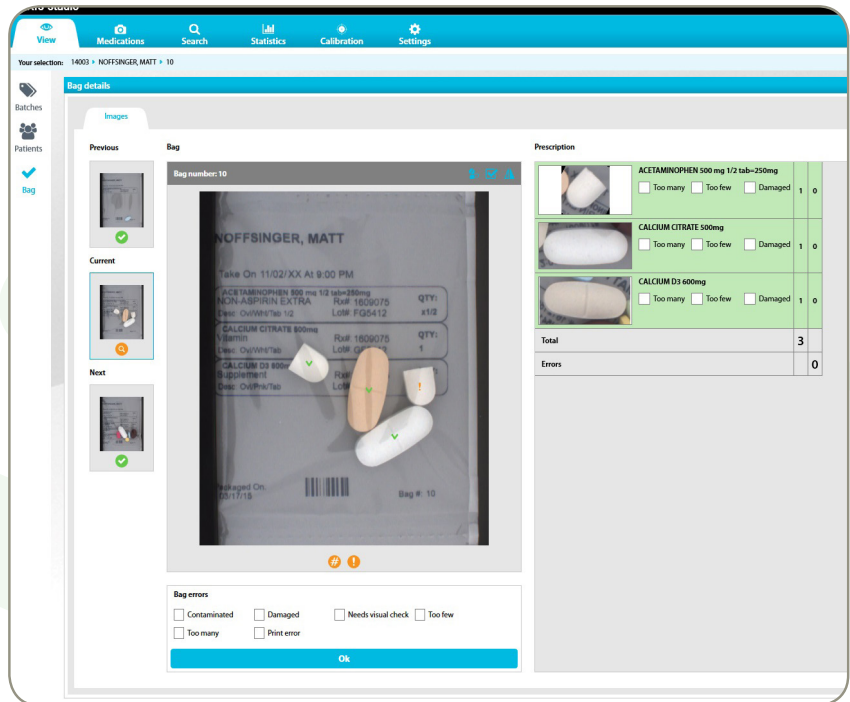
View
Medications
Search
Statistics
Calibration
Settings

Your selection: 14003 ▸ NOFFSINGER, MATT ▸ 10

Batches
Patients
Bag

Bag details

Images

Previous
Current
Next

Bag

Bag number: 10

NOFFSINGER, MATT

Take On 11/02/XX At 9:00 PM

ACETAMINOPHEN 500 mg 1/2 tab=250mg QTY:
NON-ASPIRIN EXTRA Rx#: 1609075 x1/2
Desc: Ovl/Wht/Tab 1/2 Lot#: FG5412

CALCIUM CITRATE 500mg
Vitamin Rx#: 1609075 1
Desc: Ovl/Wht/Tab Lot#: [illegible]

CALCIUM D3 600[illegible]
Supplement Rx#: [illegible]
Desc: Ovl/Pnk/Tab Lot#: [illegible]

Packaged On
03/17/15

Bag #: 10

Bag errors
Contaminated
Damaged
Needs visual check
Too few
Too many
Print error

Ok

Prescription

| | ACETAMINOPHEN 500 mg 1/2 tab=250mg Too many Too few Damaged | 1 | 0 |
|---|---|---|---|
| | CALCIUM CITRATE 500mg Too many Too few Damaged | 1 | 0 |
| | CALCIUM D3 600mg Too many Too few Damaged | 1 | 0 |
| Total | | 3 | |
| Errors | | | 0 |